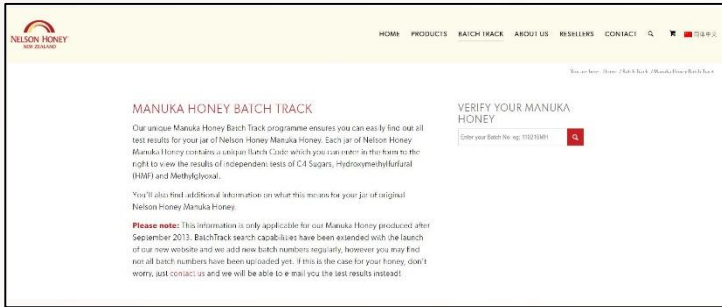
NELSON HONEY
NEW ZEALAND

HOME PRODUCTS BATCH TRACK ABOUT US RESELLERS CONTACT

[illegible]

You are here: Home / Batch Track / Manuka Honey Batch Track

MANUKA HONEY BATCH TRACK

Our unique Manuka Honey Batch Track programme ensures you can easily find out all test results for your jar of Nelson Honey Manuka Honey. Each jar of Nelson Honey Manuka Honey contains a unique Batch Code which you can enter in the form to the right to view the results of independent tests of C4 Sugars, Hydroxymethylfurfural (HMF) and Methylglyoxal.

You'll also find additional information on what this means for your jar of original Nelson Honey Manuka Honey.

Please note: This information is only applicable for our Manuka Honey produced after September 2013. BatchTrack search capabilities have been extended with the launch of our new website and we add new batch numbers regularly, however you may find not all batch numbers have been uploaded yet. If this is the case for your honey, don't worry, just contact us and we will be able to e-mail you the test results instead!

VERIFY YOUR MANUKA HONEY

Enter your Batch No. eg: 110015MH